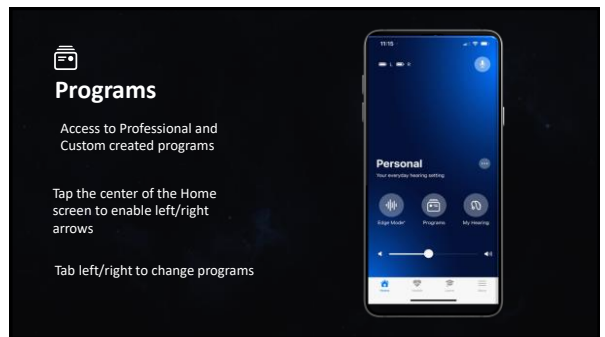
Programs

Access to Professional and Custom created programs

Tap the center of the Home screen to enable left/right arrows

Tab left/right to change programs

11:15

Personal

Your everyday hearing setting

Edge Mode+

Programs

My Hearing

Home